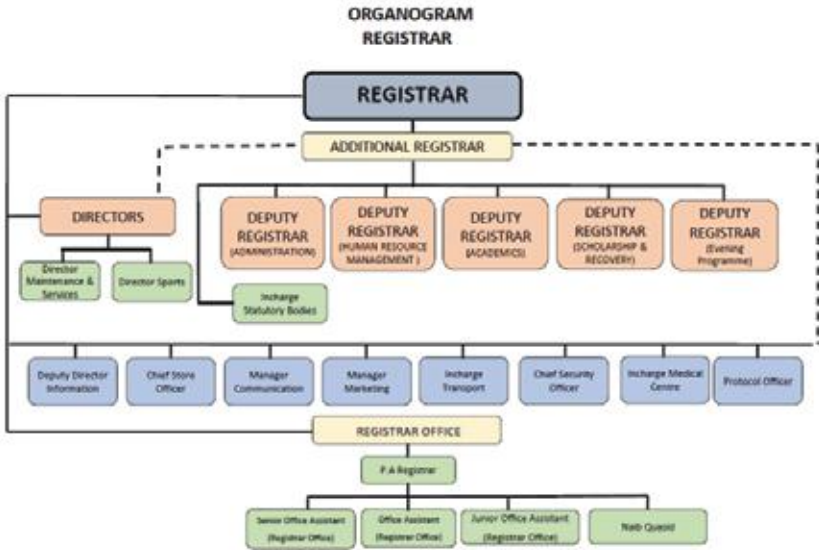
ORGANOGRAM
REGISTRAR

REGISTRAR

ADDITIONAL REGISTRAR

DIRECTORS

Director Maintenance & Services

Director Sports

DEPUTY REGISTRAR (ADMINISTRATION)

DEPUTY REGISTRAR (HUMAN RESOURCE MANAGEMENT)

DEPUTY REGISTRAR (ACADEMICS)

DEPUTY REGISTRAR (SCHOLARSHIP & RECOVERY)

DEPUTY REGISTRAR (Evening Programme)

Incharge Statutory Bodies

Deputy Director Information

Chief Store Officer

Manager Communication

Manager Marketing

Incharge Transport

Chief Security Officer

Incharge Medical Centre

Protocol Officer

REGISTRAR OFFICE

P.A Registrar

Senior Office Assistant (Registrar Office)

Office Assistant (Registrar Office)

Junior Office Assistant (Registrar Office)

Naib Quasid